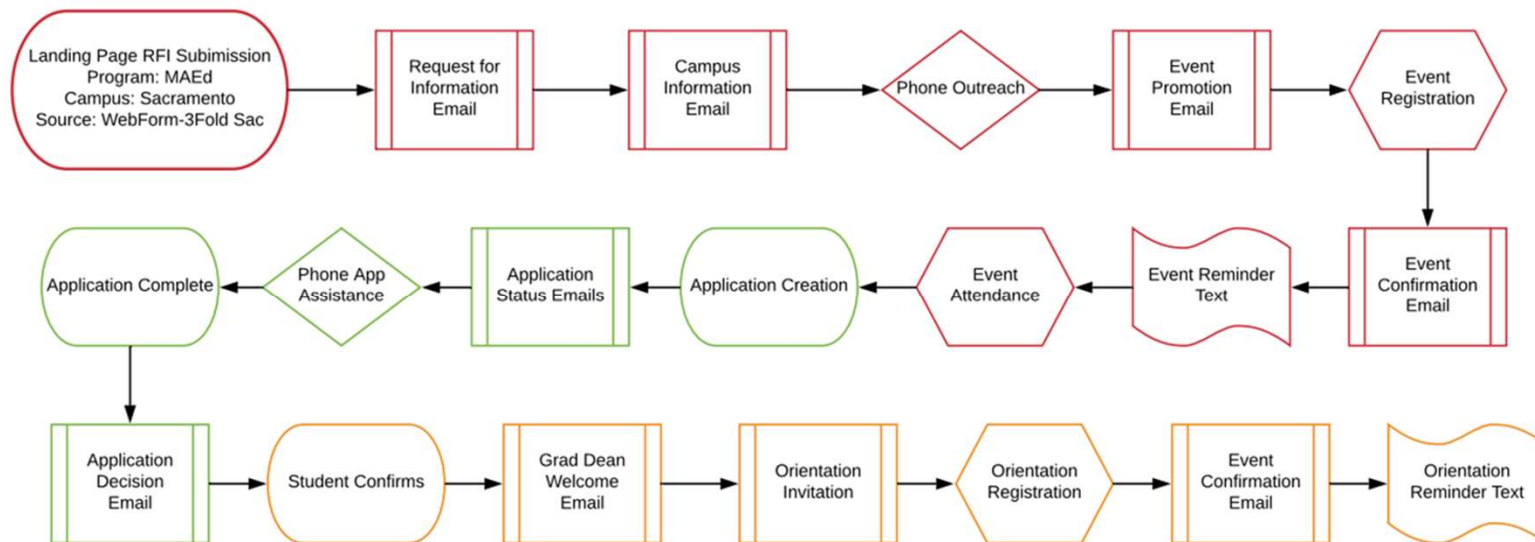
Landing Page RFI Subimission
Program: MAEd
Campus: Sacramento
Source: WebForm-3Fold Sac

Request for Information Email

Campus Information Email

Phone Outreach

Event Promotion Email

Event Registration

Event Confirmation Email

Event Reminder Text

Event Attendance

Application Creation

Application Status Emails

Phone App Assistance

Application Complete

Application Decision Email

Student Confirms

Grad Dean Welcome Email

Orientation Invitation

Orientation Registration

Event Confirmation Email

Orientation Reminder Text